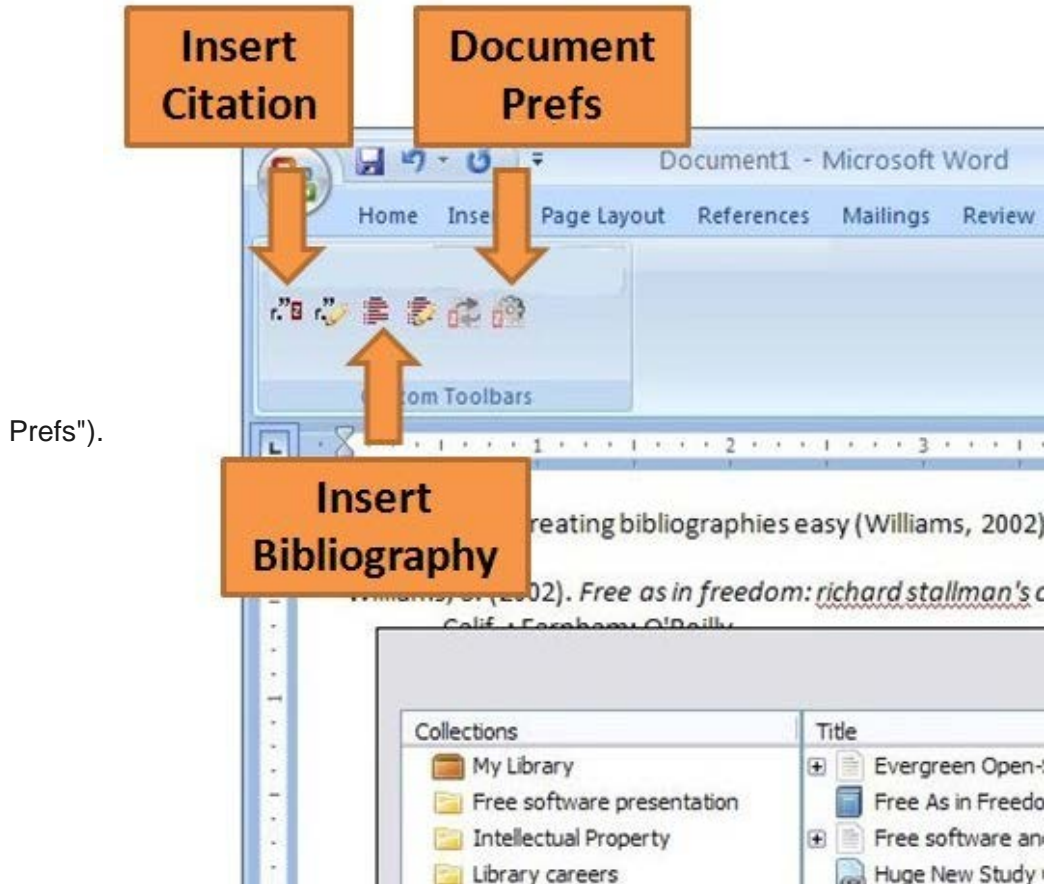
Insert Citation

Document Prefs

Prefs").

Document1 - Microsoft Word

Home Inse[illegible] Page Layout References Mailings Review

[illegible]om Toolbars

1 2 3

Insert Bibliography

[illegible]reating bibliographies easy (Williams, 2002)

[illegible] (2002). *Free as in freedom: richard stallman's c*

Calif.: Farnham; O'Reilly

Collections

My Library

Free software presentation

Intellectual Property

Library careers

Title

Evergreen Open-

Free As in Freedo

Free software an

Huge New Study